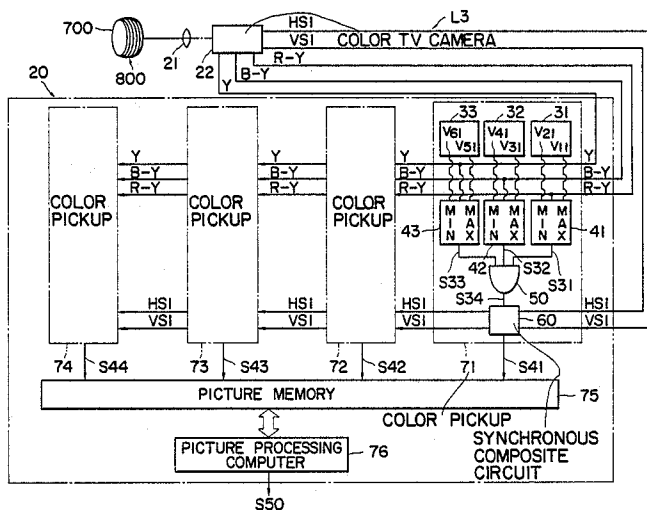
700
800
21
22
HSI
VSI
L3
COLOR TV CAMERA
R-Y
B-Y
Y
20
33
32
31
V61
V51
V41
V31
V21
V11
COLOR PICKUP
COLOR PICKUP
COLOR PICKUP
Y
B-Y
R-Y
Y
B-Y
R-Y
Y
B-Y
R-Y
Y
B-Y
R-Y
M I N
M A X
M I N
M A X
M I N
M A X
43
42
41
S33
S32
S31
S34
50
HSI
VSI
HSI
VSI
HSI
VSI
HSI
VSI
60
74
S44
73
S43
72
S42
71
S41
PICTURE MEMORY
75
COLOR PICKUP
SYNCHRONOUS COMPOSITE CIRCUIT
PICTURE PROCESSING COMPUTER
76
S50